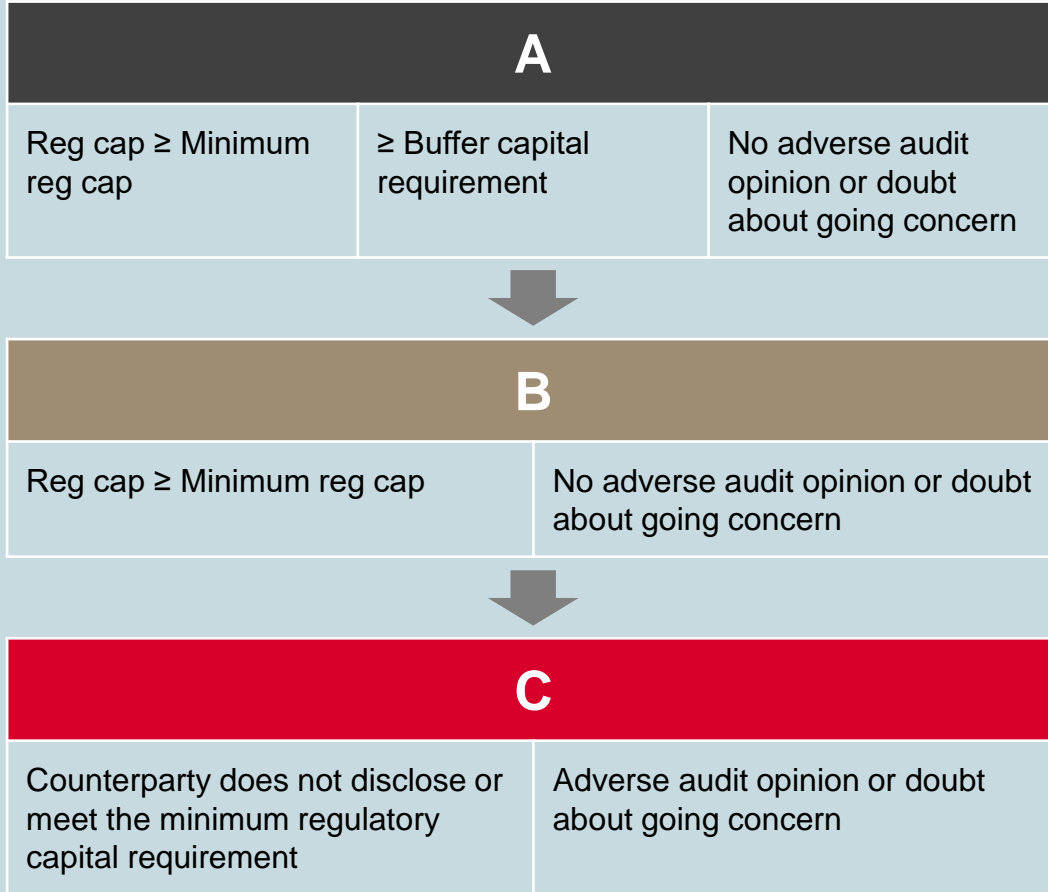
A

| Reg cap ≥ Minimum reg cap | ≥ Buffer capital requirement | No adverse audit opinion or doubt about going concern |
|---|---|---|

B

| Reg cap ≥ Minimum reg cap | No adverse audit opinion or doubt about going concern |
|---|---|

C

| Counterparty does not disclose or meet the minimum regulatory capital requirement | Adverse audit opinion or doubt about going concern |
|---|---|